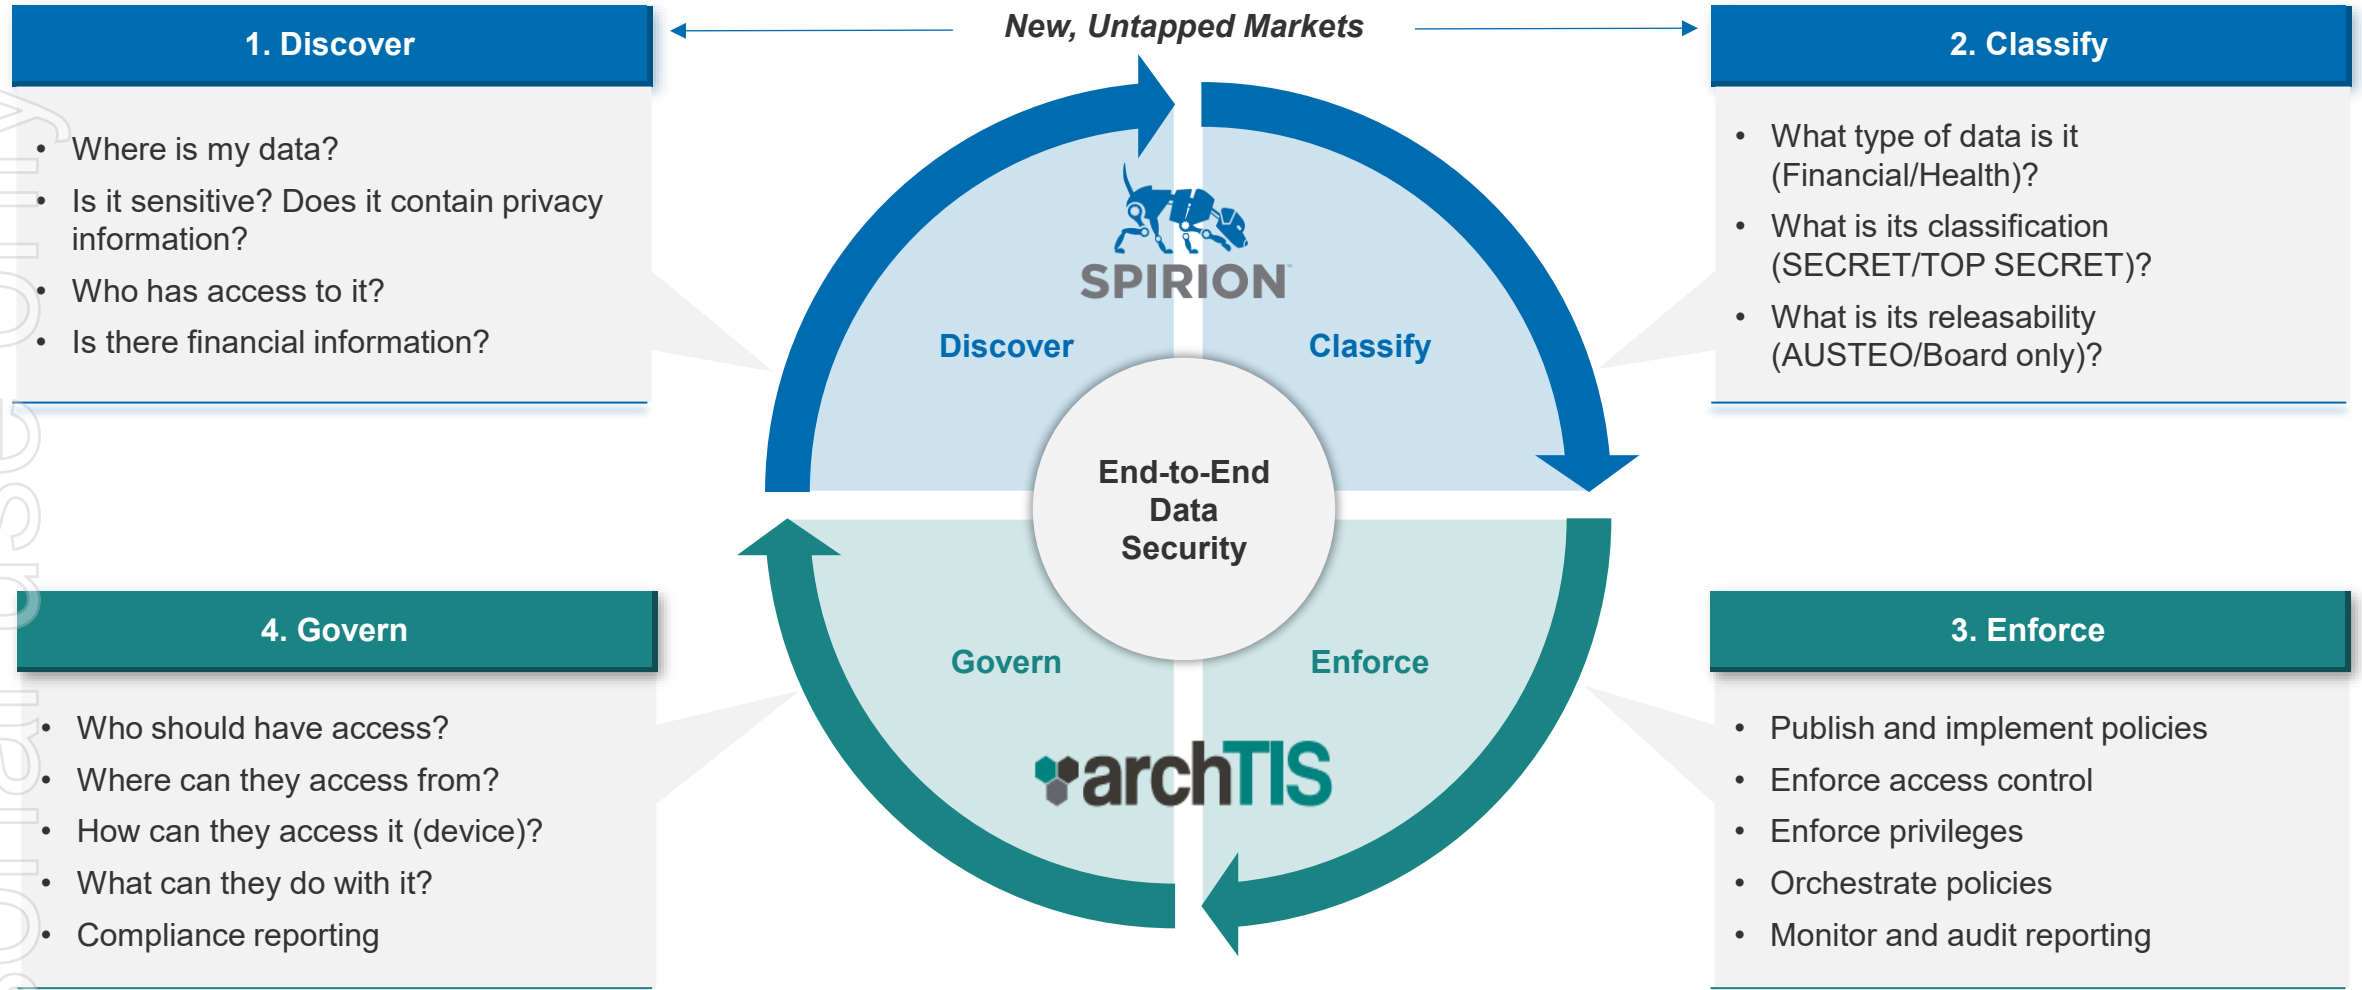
1. Discover

New, Untapped Markets

2. Classify

• Where is my data?
• Is it sensitive? Does it contain privacy information?
• Who has access to it?
• Is there financial information?

SPIRION

Discover

Classify

• What type of data is it (Financial/Health)?
• What is its classification (SECRET/TOP SECRET)?
• What is its releasability (AUSTEO/Board only)?

End-to-End Data Security

4. Govern

3. Enforce

Govern

Enforce

archTIS

• Who should have access?
• Where can they access from?
• How can they access it (device)?
• What can they do with it?
• Compliance reporting

• Publish and implement policies
• Enforce access control
• Enforce privileges
• Orchestrate policies
• Monitor and audit reporting